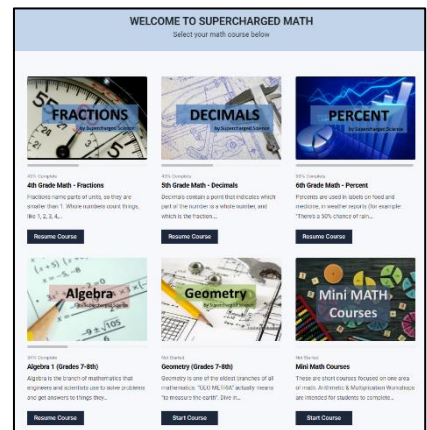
WELCOME TO SUPERCHARGED MATH
Select your math course below

FRACTIONS
by Supercharged Science

40% Complete
4th Grade Math - Fractions
Fractions name parts of units, so they are smaller than 1. Whole numbers count things, like 1, 2, 3, 4,...

Resume Course

DECIMALS
by Supercharged Science

40% Complete
5th Grade Math - Decimals
Decimals contain a point that indicates which part of the number is a whole number, and which is the fraction...

Resume Course

PERCENT
by Supercharged Science

50% Complete
6th Grade Math - Percent
Percents are used in labels on food and medicine, in weather reports (for example: "There's a 50% chance of rain...

Resume Course

Algebra
by Supercharged Science

30% Complete
Algebra 1 (Grades 7-8th)
Algebra is the branch of mathematics that engineers and scientists use to solve problems and get answers to things they...

Resume Course

Geometry
by Supercharged Science

Not Started
Geometry (Grades 7-8th)
Geometry is one of the oldest branches of all mathematics. "GEO METRIA" actually means "to measure the earth". Dive in...

Start Course

Mini MATH Courses

Not Started
Mini Math Courses
These are short courses focused on one area of math. Arithmetic & Multiplication Workshops are intended for students to complete...

Start Course